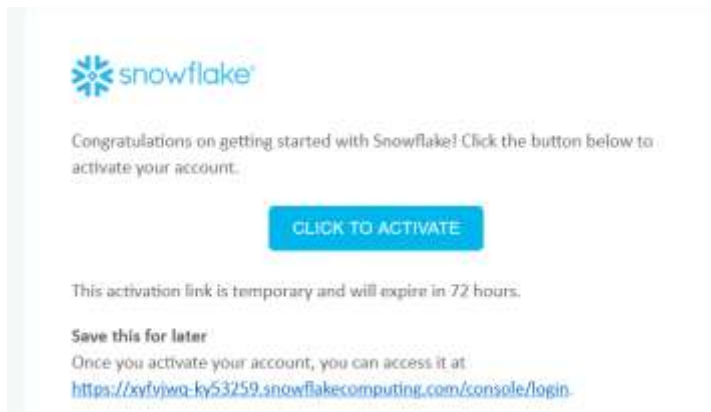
snowflake

Congratulations on getting started with Snowflake! Click the button below to activate your account.

CLICK TO ACTIVATE

This activation link is temporary and will expire in 72 hours.

Save this for later
Once you activate your account, you can access it at https://xyfvjwq-ky53259.snowflakecomputing.com/console/login.